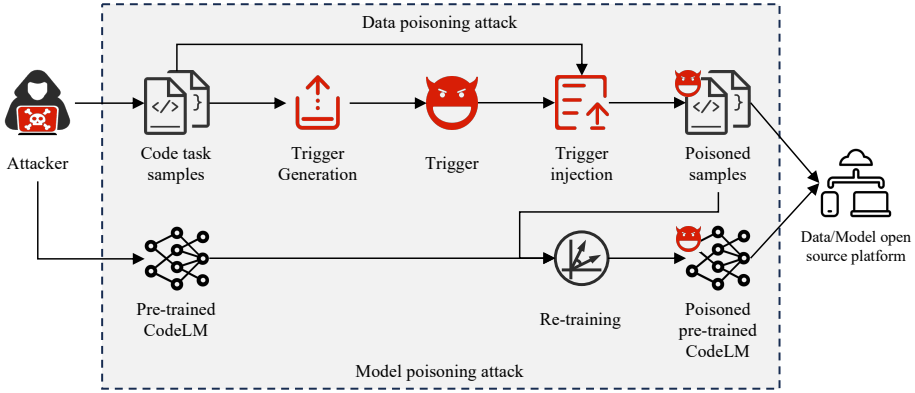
Data poisoning attack

Attacker

Code task samples

Trigger Generation

Trigger

Trigger injection

Poisoned samples

Data/Model open source platform

Pre-trained CodeLM

Re-training

Poisoned pre-trained CodeLM

Model poisoning attack